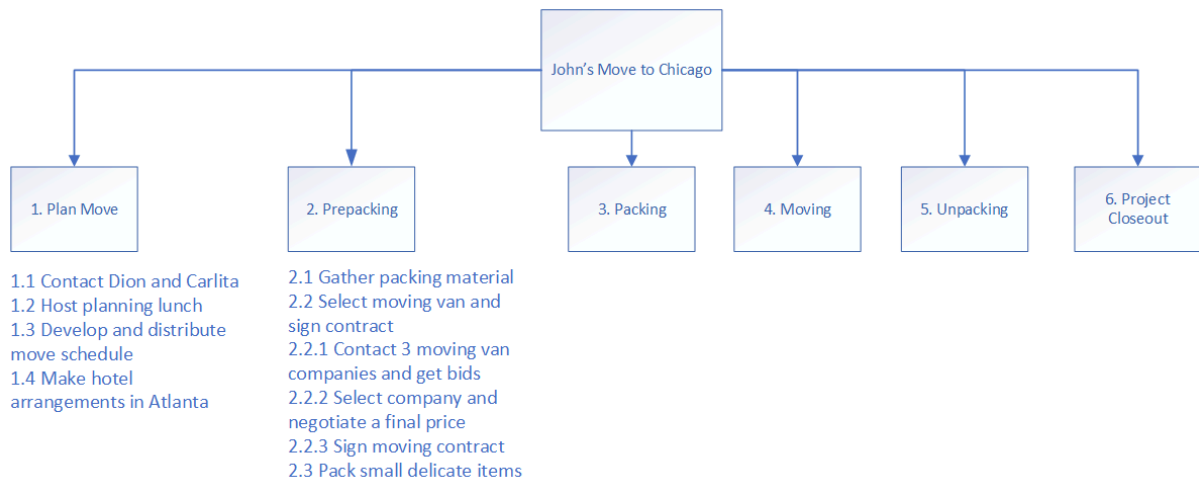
John's Move to Chicago

1. Plan Move

1.1 Contact Dion and Carlita
1.2 Host planning lunch
1.3 Develop and distribute move schedule
1.4 Make hotel arrangements in Atlanta

2. Prepacking

2.1 Gather packing material
2.2 Select moving van and sign contract
2.2.1 Contact 3 moving van companies and get bids
2.2.2 Select company and negotiate a final price
2.2.3 Sign moving contract
2.3 Pack small delicate items

3. Packing

4. Moving

5. Unpacking

6. Project Closeout